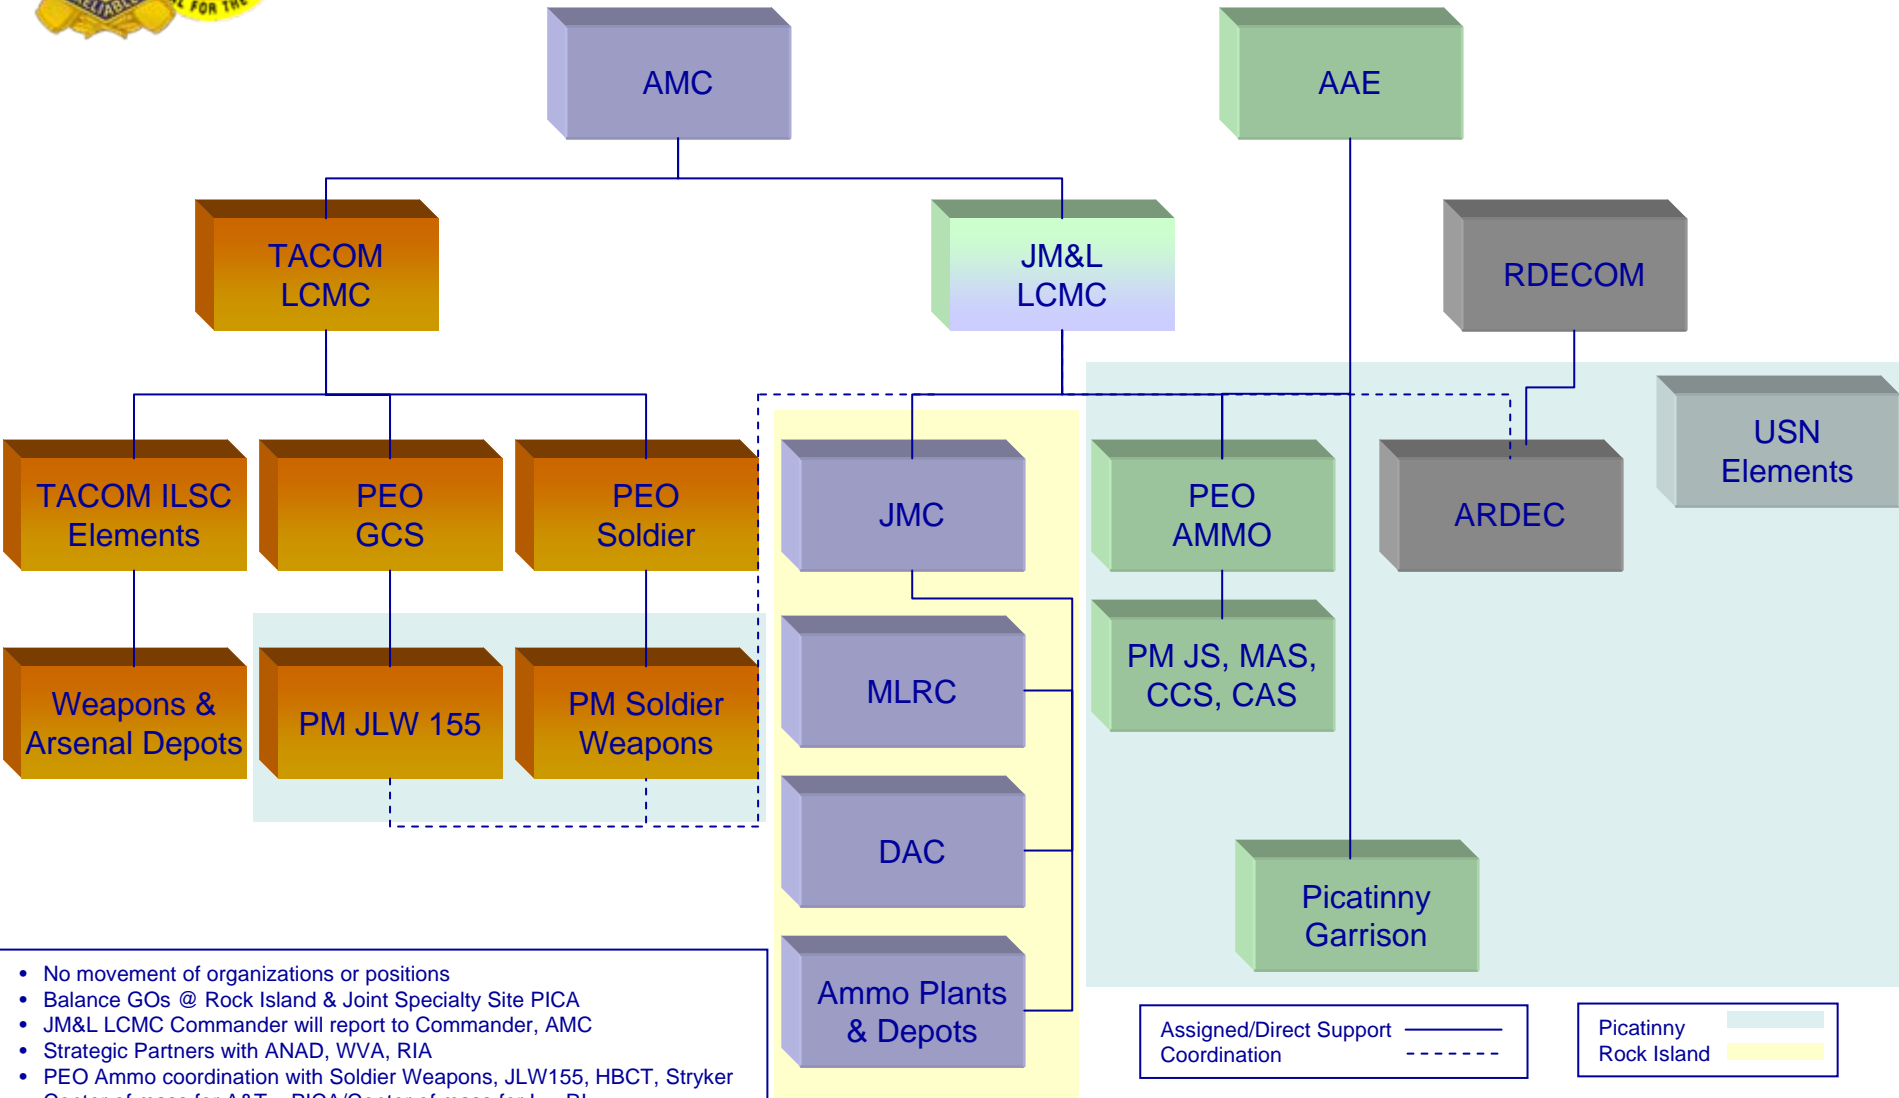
FOR THE

AMC

AAE

TACOM LCMC

JM&L LCMC

RDECOM

TACOM ILSC Elements

PEO GCS

PEO Soldier

JMC

PEO AMMO

ARDEC

USN Elements

Weapons & Arsenal Depots

PM JLW 155

PM Soldier Weapons

MLRC

PM JS, MAS, CCS, CAS

DAC

Picatinny Garrison

Ammo Plants & Depots

- No movement of organizations or positions
- Balance GOs @ Rock Island & Joint Specialty Site PICA
- JM&L LCMC Commander will report to Commander, AMC
- Strategic Partners with ANAD, WVA, RIA
- PEO Ammo coordination with Soldier Weapons, JLW155, HBCT, Stryker
- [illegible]

Assigned/Direct Support
Coordination

Picatinny
Rock Island